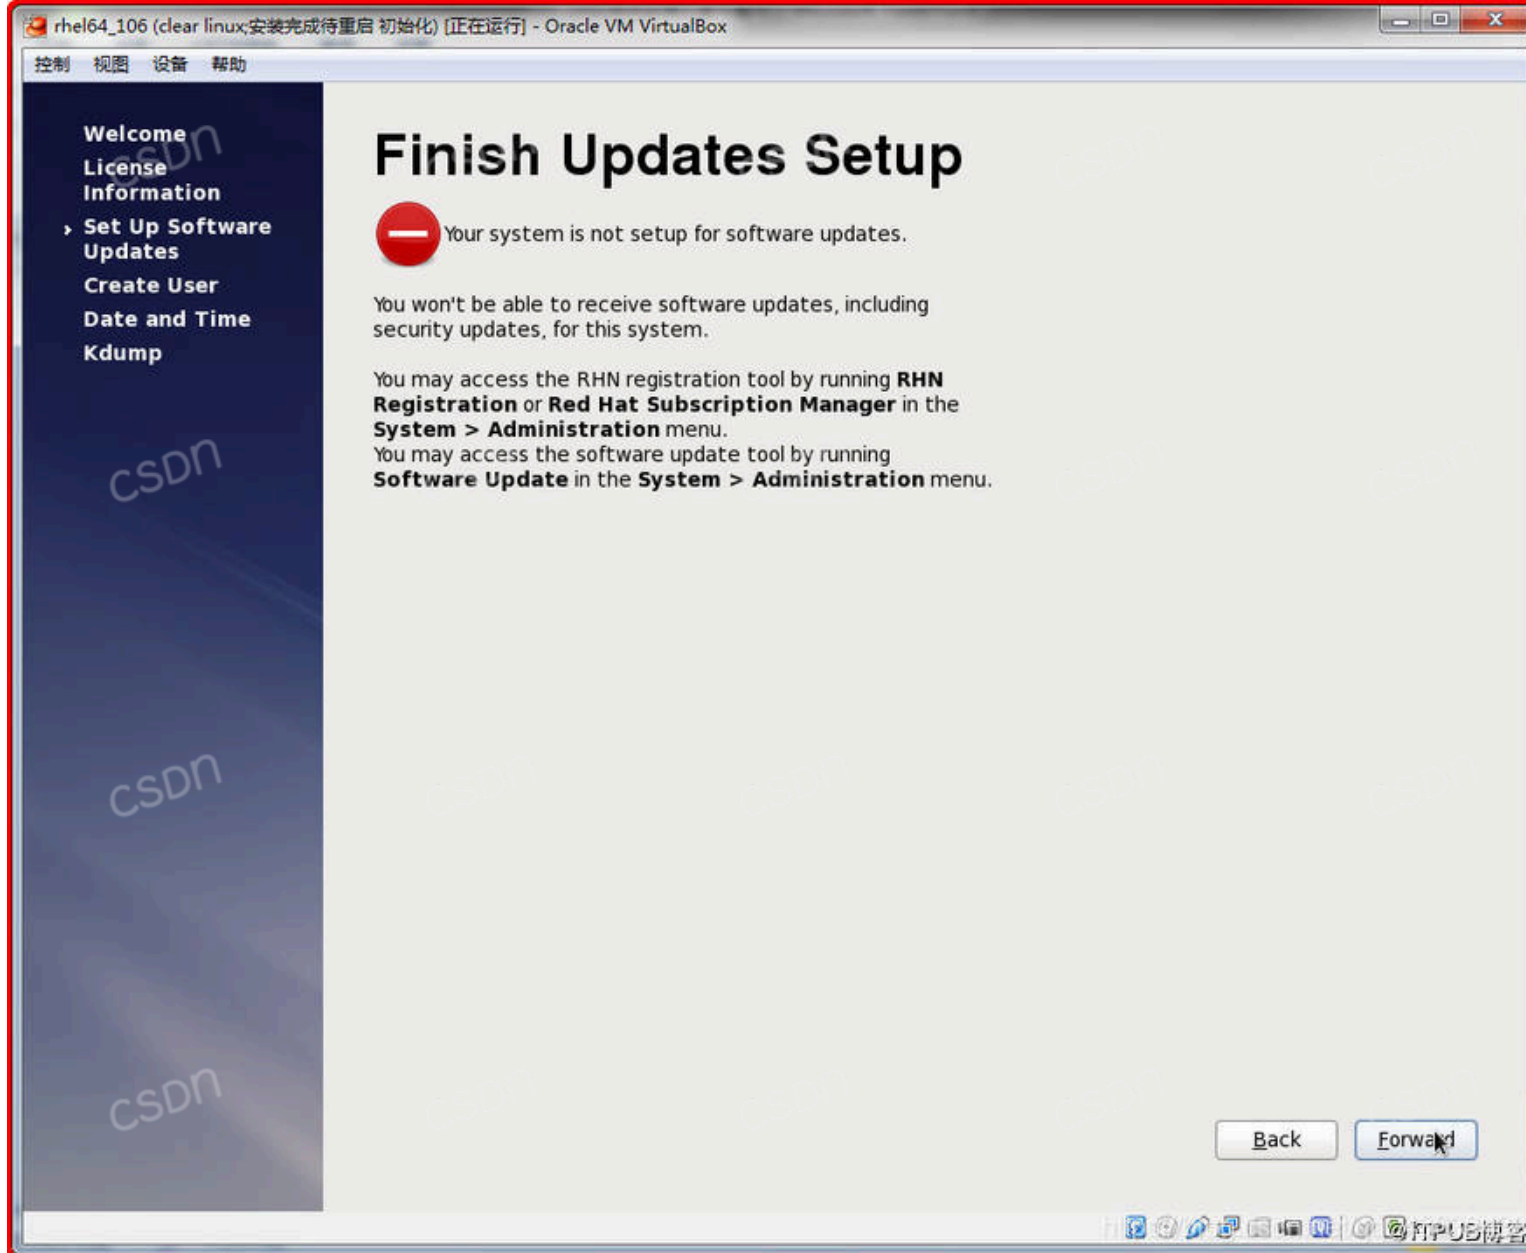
rhel64_106 (clear linux;安装完成待重启 初始化) [正在运行] - Oracle VM VirtualBox

控制 视图 设备 帮助

Welcome
License Information
Set Up Software Updates
Create User
Date and Time
Kdump

csdn

csdn

csdn

csdn

Finish Updates Setup

Your system is not setup for software updates.

You won't be able to receive software updates, including security updates, for this system.

You may access the RHN registration tool by running **RHN Registration** or **Red Hat Subscription Manager** in the **System > Administration** menu.
You may access the software update tool by running **Software Update** in the **System > Administration** menu.

Back Forward

ITPUB博客